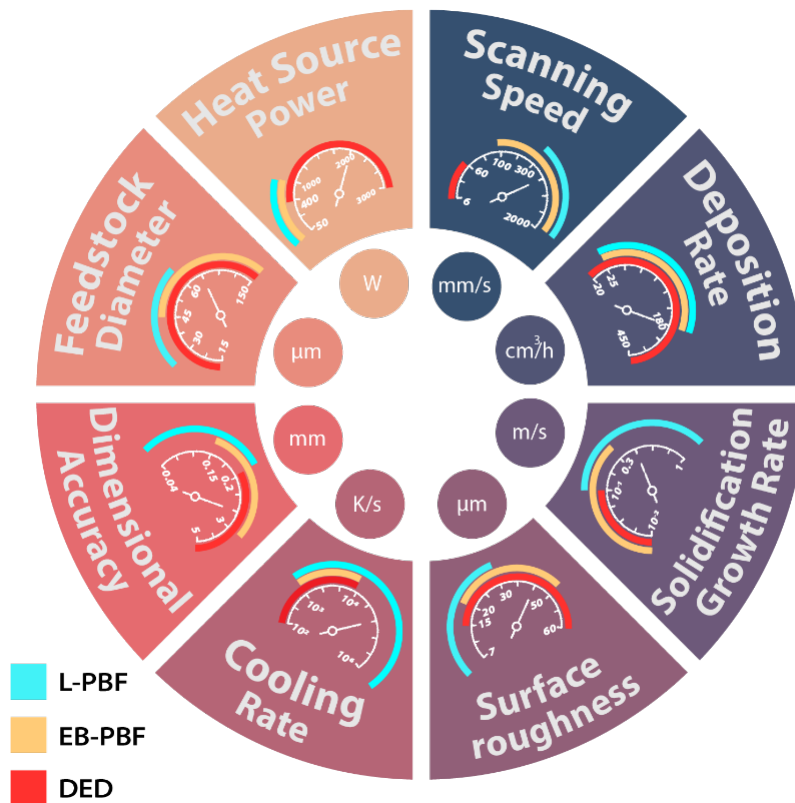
Heat Source Power

1000
2000
400
3000
50

Scanning Speed

60
100
300
6
2000

Deposition Rate

25
-20
180
450

Solidification Growth Rate

$10^{-1}$
0.2
1
$10^{-2}$

Surface roughness

20
30
15
50
7
60

Cooling Rate

$10^{3}$
$10^{4}$
$10^{2}$
$10^{6}$

Dimensional Accuracy

0.15
0.04
0.2
3
5

Feedstock Diameter

45
60
150
30
15

W
mm/s
μm
cm³/h
mm
m/s
K/s
μm

L-PBF
EB-PBF
DED